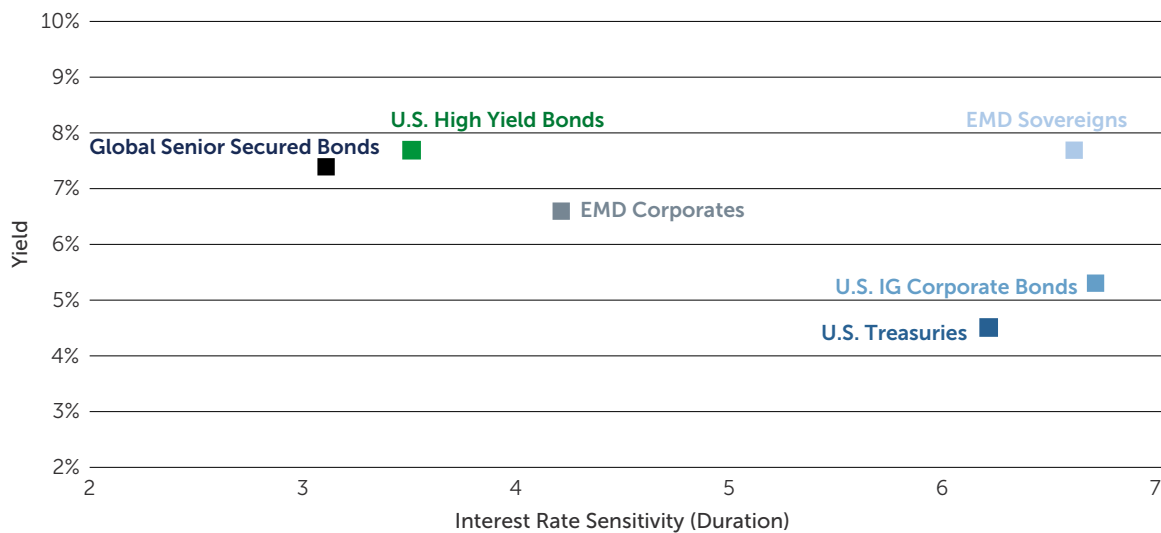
10%
9%
8%
7%
6%
5%
4%
3%
2%
Yield

U.S. High Yield Bonds
Global Senior Secured Bonds
EMD Sovereigns
EMD Corporates
U.S. IG Corporate Bonds
U.S. Treasuries

2
3
4
5
6
7
Interest Rate Sensitivity (Duration)